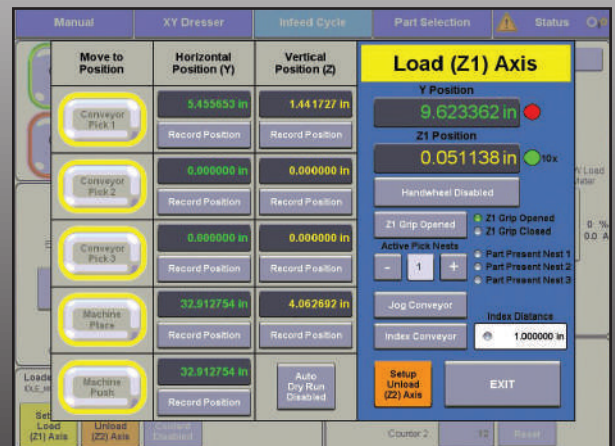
Manual
XY Dresser
Infeed Cycle
Part Selection
Status

| Move to Position | Horizontal Position (Y) | Vertical Position (Z) |
|---|---|---|
| Conveyor Pick 1 | 5.455653 in Record Position | 1.441727 in Record Position |
| Conveyor Pick 2 | 0.000000 in Record Position | 0.000000 in Record Position |
| Conveyor Pick 3 | 0.000000 in Record Position | 0.000000 in Record Position |
| Machine Place | 32.912754 in Record Position | 4.062692 in Record Position |
| Machine Push | 32.912754 in Record Position | Auto Dry Run Disabled |

Load (Z1) Axis
Y Position
9.623362 in
Z1 Position
0.051138 in
10x
Handwheel Disabled
Z1 Grip Opened
Z1 Grip Opened
Z1 Grip Closed
Active Pick Nests
-
1
+
Part Present Nest 1
Part Present Nest 2
Part Present Nest 3
Jog Conveyor
Index Conveyor
Index Distance
1.000000 in
Setup Unload (Z2) Axis
EXIT

% Load
0 %
0.0 A
Load
Setup Load (Z1) Axis
Setup Unload (Z2) Axis
Counter 2
Reset